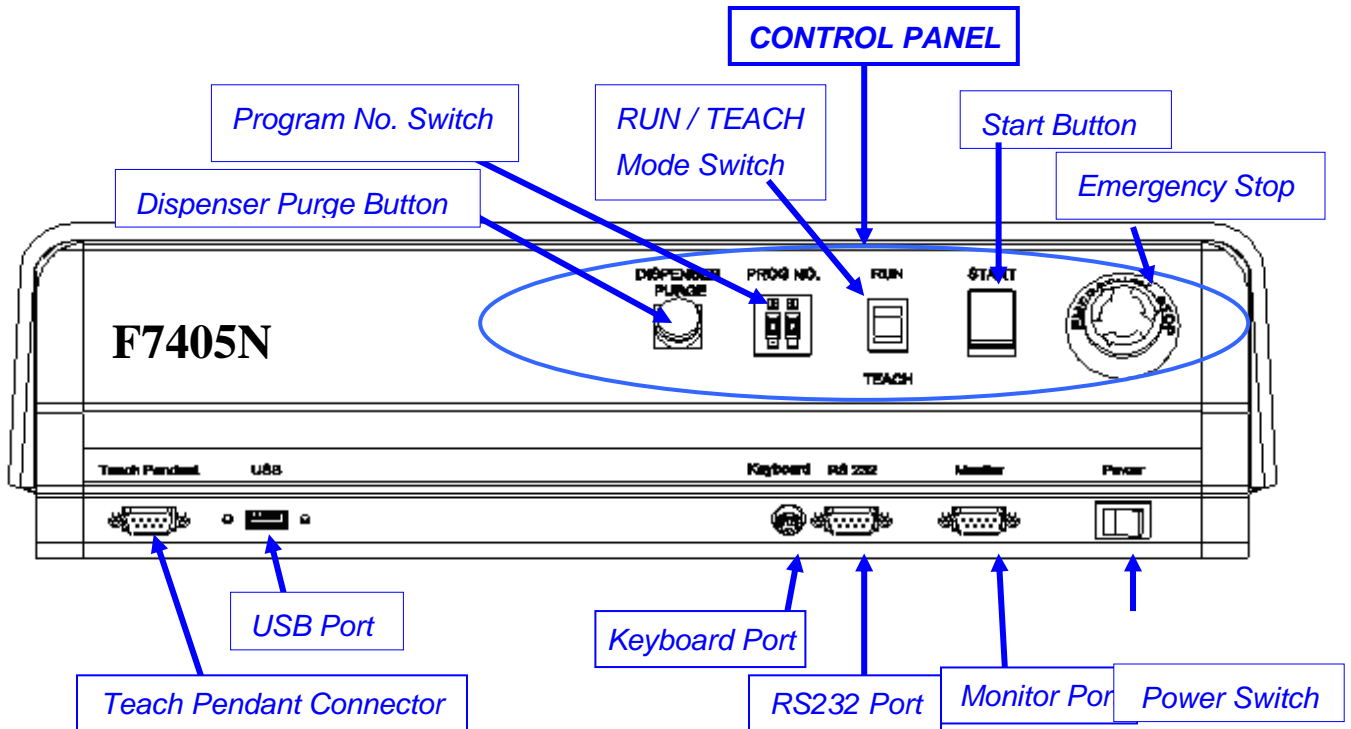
CONTROL PANEL

Program No. Switch

RUN / TEACH Mode Switch

Start Button

Emergency Stop

Dispenser Purge Button

DISPENSER PURGE

PROG NO.

RUN

TEACH

START

EMERGENCY STOP

F7405N

Teach Pendant

USB

Keyboard

RS 232

Monitor

Power

USB Port

Keyboard Port

Teach Pendant Connector

RS232 Port

Monitor Por

Power Switch